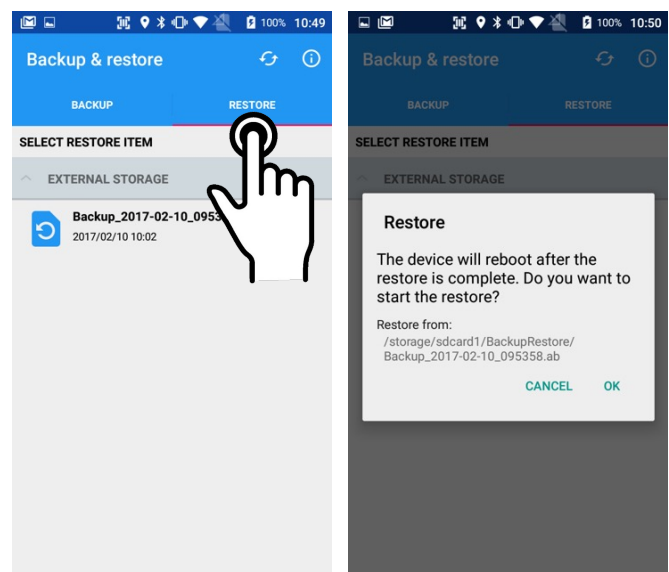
100% 10:49

Backup & restore

BACKUP

RESTORE

SELECT RESTORE ITEM

EXTERNAL STORAGE

Backup_2017-02-10_095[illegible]

2017/02/10 10:02

100% 10:50

Backup & restore

BACKUP

RESTORE

SELECT RESTORE ITEM

EXTERNAL STORAGE

Restore

The device will reboot after the restore is complete. Do you want to start the restore?

Restore from:
/storage/sdcard1/BackupRestore/Backup_2017-02-10_095358.ab

CANCEL

OK